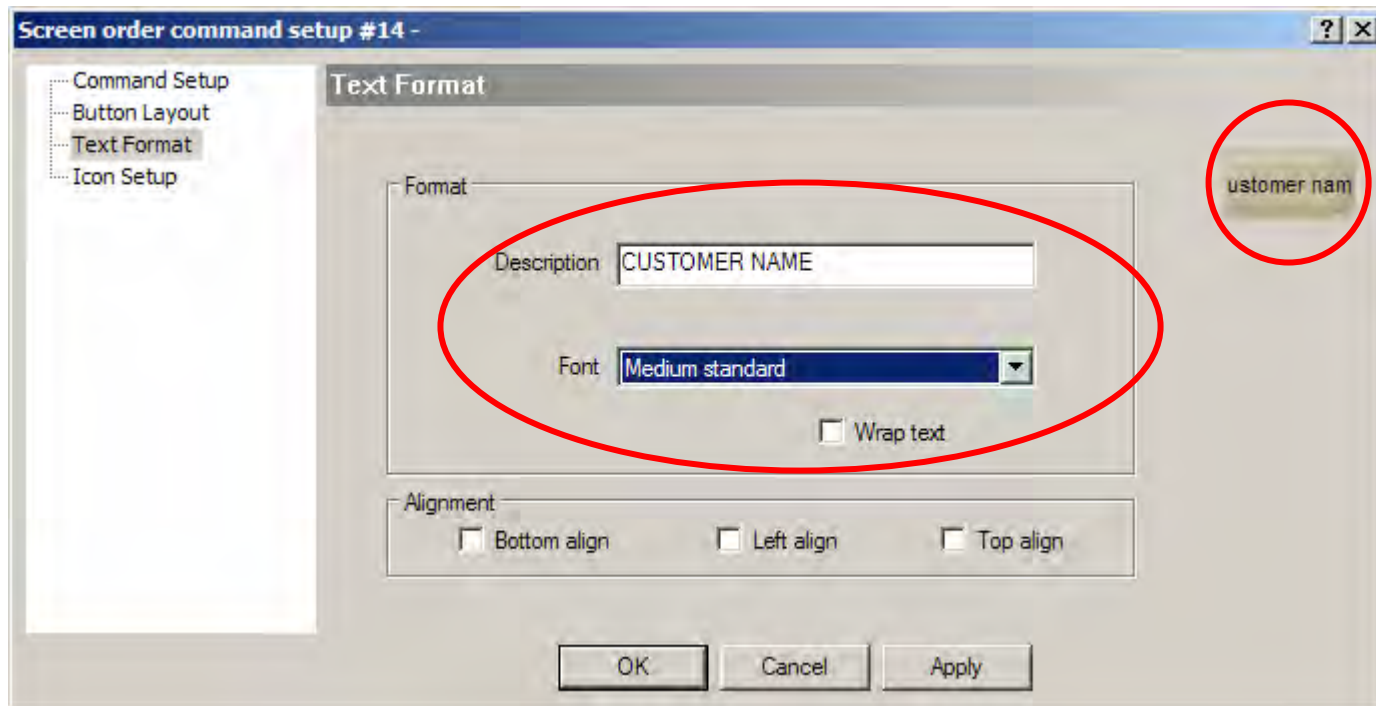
Screen order command setup #14 -

?

Command Setup
Button Layout
Text Format
Icon Setup

Text Format

ustomer nam

Format

Description CUSTOMER NAME

Font Medium standard

Wrap text

Alignment

Bottom align
Left align
Top align

OK
Cancel
Apply